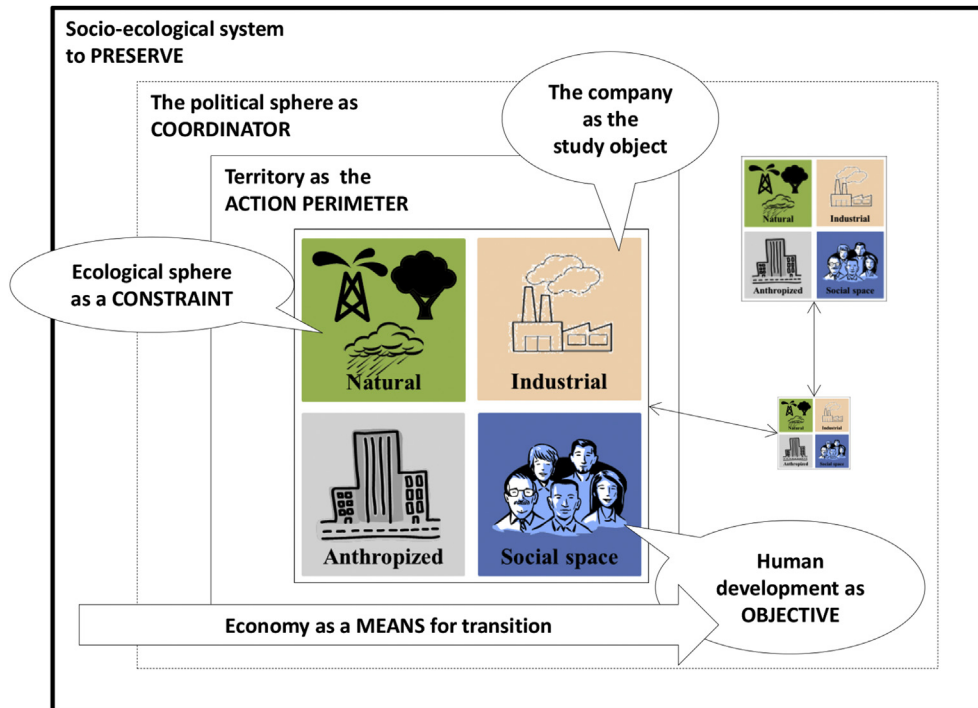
Socio-ecological system to PRESERVE

The political sphere as COORDINATOR

The company as the study object

Territory as the ACTION PERIMETER

Ecological sphere as a CONSTRAINT

Natural

Industrial

Anthropized

Social space

Natural

Industrial

Anthropized

Social space

Natural

Industrial

Anthropized

Social space

Human development as OBJECTIVE

Economy as a MEANS for transition